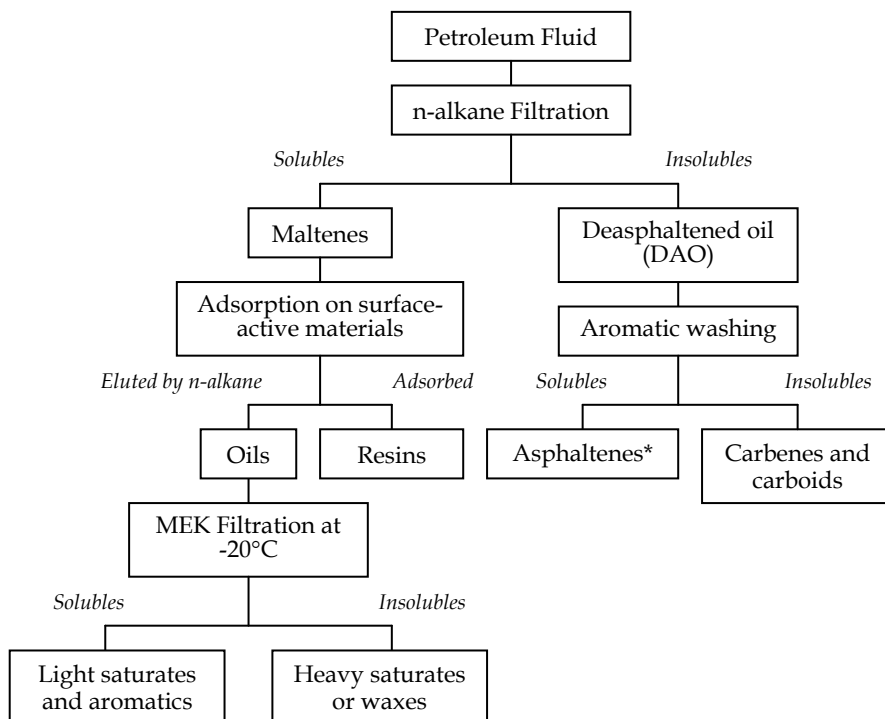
Petroleum Fluid

n-alkane Filtration

*Solubles*

*Insolubles*

Maltenes

Deasphaltened oil (DAO)

Adsorption on surface-active materials

Aromatic washing

*Eluted by n-alkane*

*Adsorbed*

*Solubles*

*Insolubles*

Oils

Resins

Asphaltenes*

Carbenes and carboids

MEK Filtration at -20°C

*Solubles*

*Insolubles*

Light saturates and aromatics

Heavy saturates or waxes